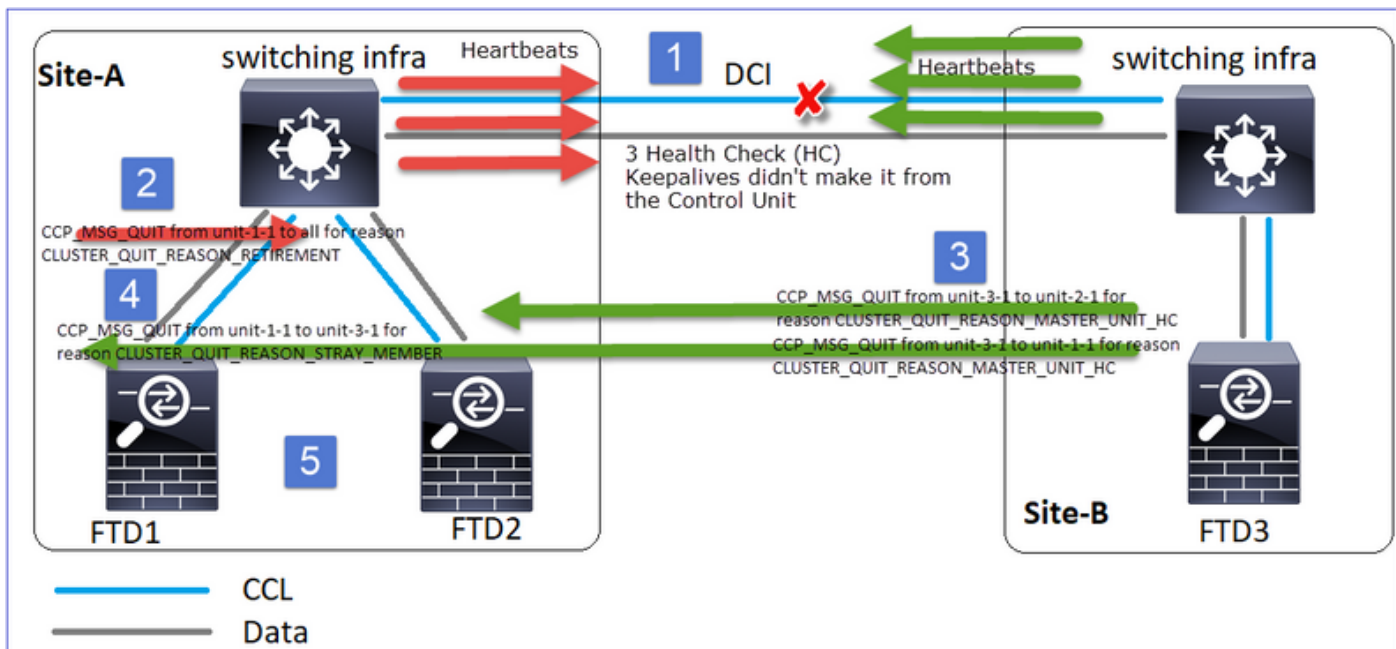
Site-A

switching infra

Heartbeats

1

DCI

Heartbeats

switching infra

2

3 Health Check (HC) Keepalives didn't make it from the Control Unit

CCP_MSG_QUIT from unit-1-1 to all for reason CLUSTER_QUIT_REASON_RETIREMENT

3

4

CCP_MSG_QUIT from unit-3-1 to unit-2-1 for reason CLUSTER_QUIT_REASON_MASTER_UNIT_HC

CCP_MSG_QUIT from unit-1-1 to unit-3-1 for reason CLUSTER_QUIT_REASON_STRAY_MEMBER

CCP_MSG_QUIT from unit-3-1 to unit-1-1 for reason CLUSTER_QUIT_REASON_MASTER_UNIT_HC

5

FTD1

FTD2

Site-B

FTD3

CCL

Data